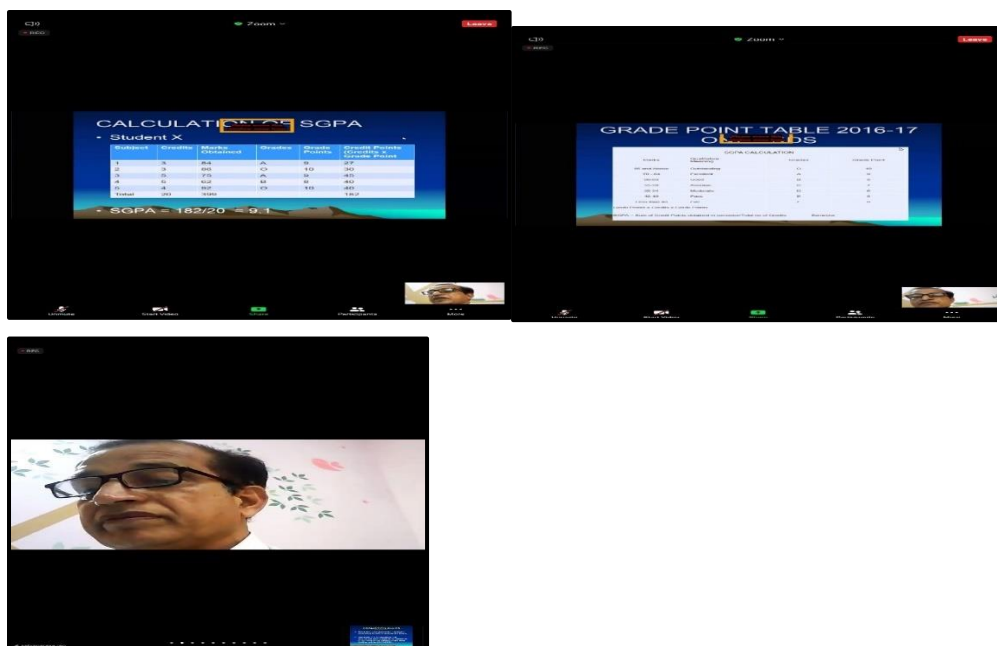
Zoom

Leave

CALCULATI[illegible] SGPA

• Student X

| Subject | Credits | Marks Obtained | Grades | Grade Points | Credit Points (Credits x Grade Point) |
|---|---|---|---|---|---|
| 1 | 3 | 84 | A | 9 | 27 |
| 2 | 3 | 90 | O | 10 | 30 |
| 3 | 5 | 75 | A | 9 | 45 |
| 4 | 5 | 62 | B | 8 | 40 |
| 5 | 4 | 92 | O | 10 | 40 |
| Total | 20 | 398 | | | 182 |

• SGPA = 182/20 = 9.1

Unmute Start Video Share Participants More

Zoom

Leave

GRADE POINT TABLE 2016-17 O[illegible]DS

SGPA CALCULATION

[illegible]

Unmute Start Video Share Participants More